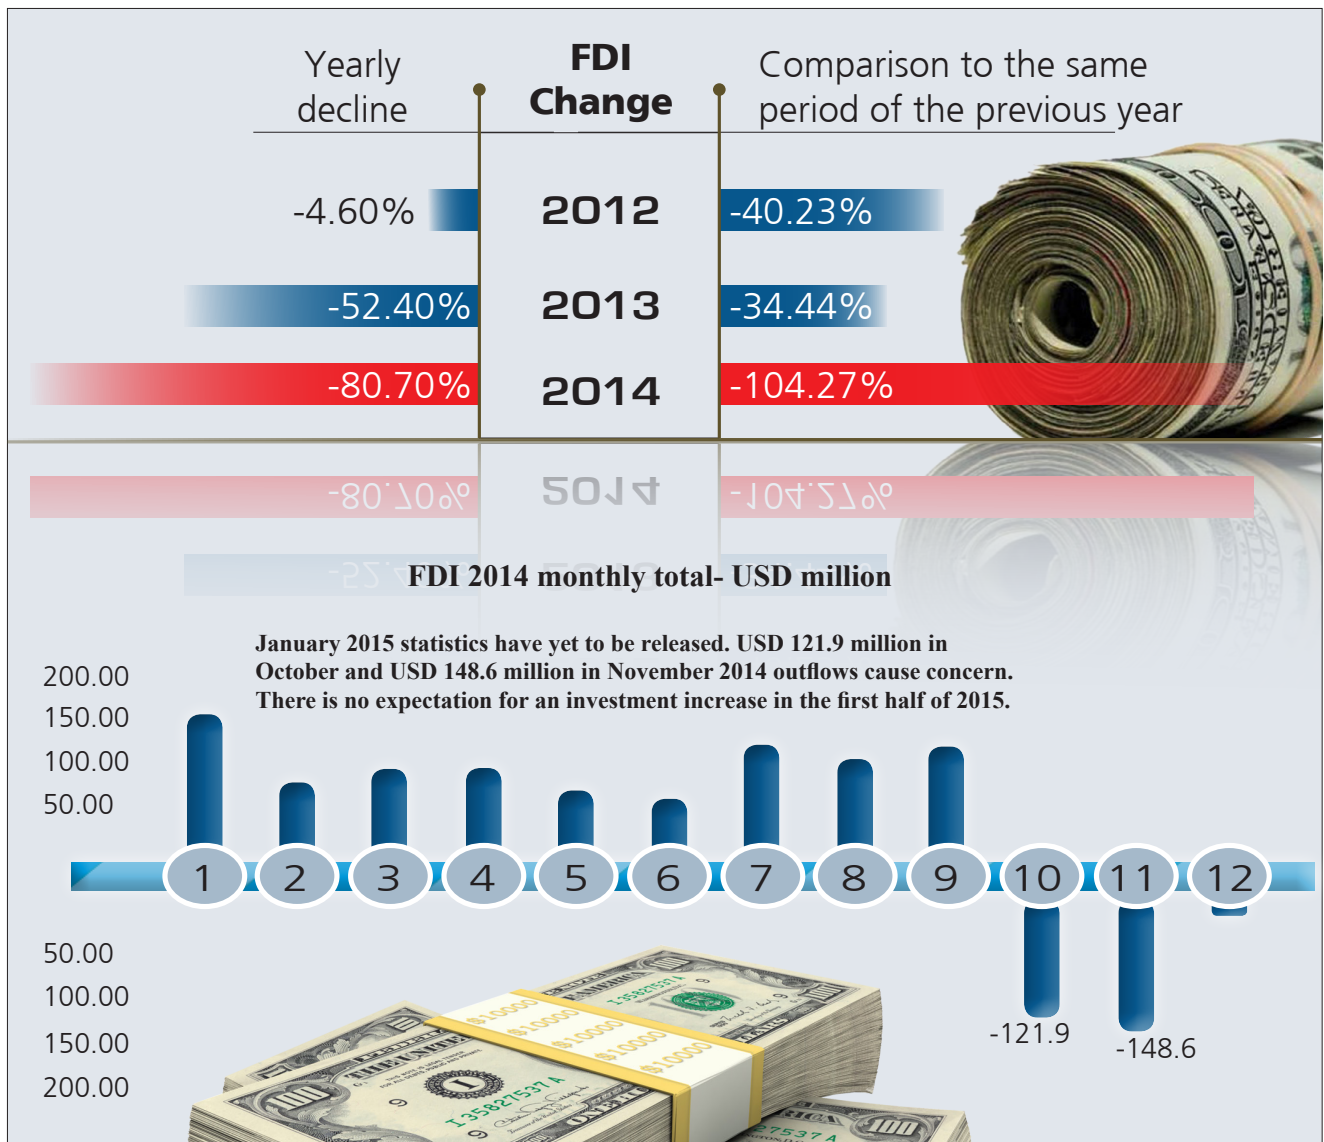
| Yearly decline | FDI Change | Comparison to the same period of the previous year |
|---|---|---|
| -4.60% | 2012 | -40.23% |
| -52.40% | 2013 | -34.44% |
| -80.70% | 2014 | -104.27% |

FDI 2014 monthly total- USD million

January 2015 statistics have yet to be released. USD 121.9 million in October and USD 148.6 million in November 2014 outflows cause concern. There is no expectation for an investment increase in the first half of 2015.

200.00
150.00
100.00
50.00

1 2 3 4 5 6 7 8 9 10 11 12

50.00
100.00
150.00
200.00

-121.9
-148.6